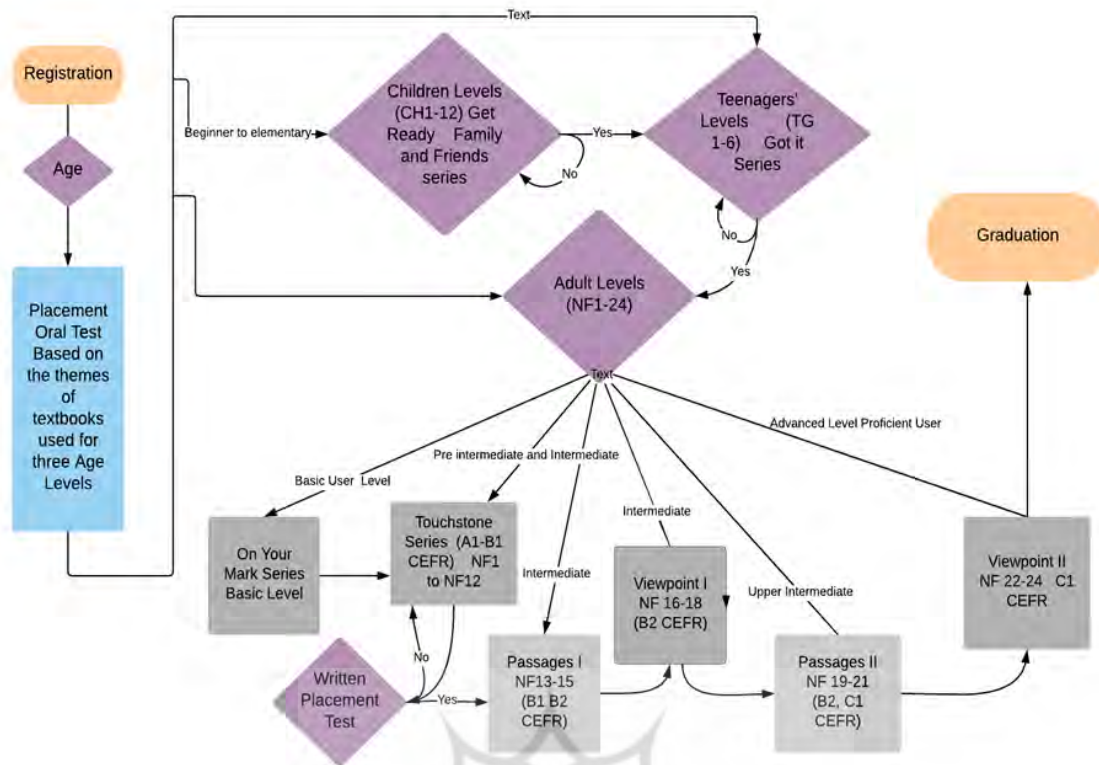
Registration

Age

Placement Oral Test Based on the themes of textbooks used for three Age Levels

Text

Beginner to elementary

Children Levels (CH1-12) Get Ready Family and Friends series

Yes

No

Teenagers' Levels (TG 1-6) Got it Series

No

Yes

Graduation

Adult Levels (NF1-24)

Text

Advanced Level Proficient User

Pre intermediate and Intermediate

Basic User Level

Intermediate

Intermediate

Upper Intermediate

On Your Mark Series Basic Level

Touchstone Series (A1-B1 CEFR) NF1 to NF12

Viewpoint I NF 16-18 (B2 CEFR)

Viewpoint II NF 22-24 C1 CEFR

No

Written Placement Test

Yes

Passages I NF13-15 (B1 B2 CEFR)

Passages II NF 19-21 (B2, C1 CEFR)